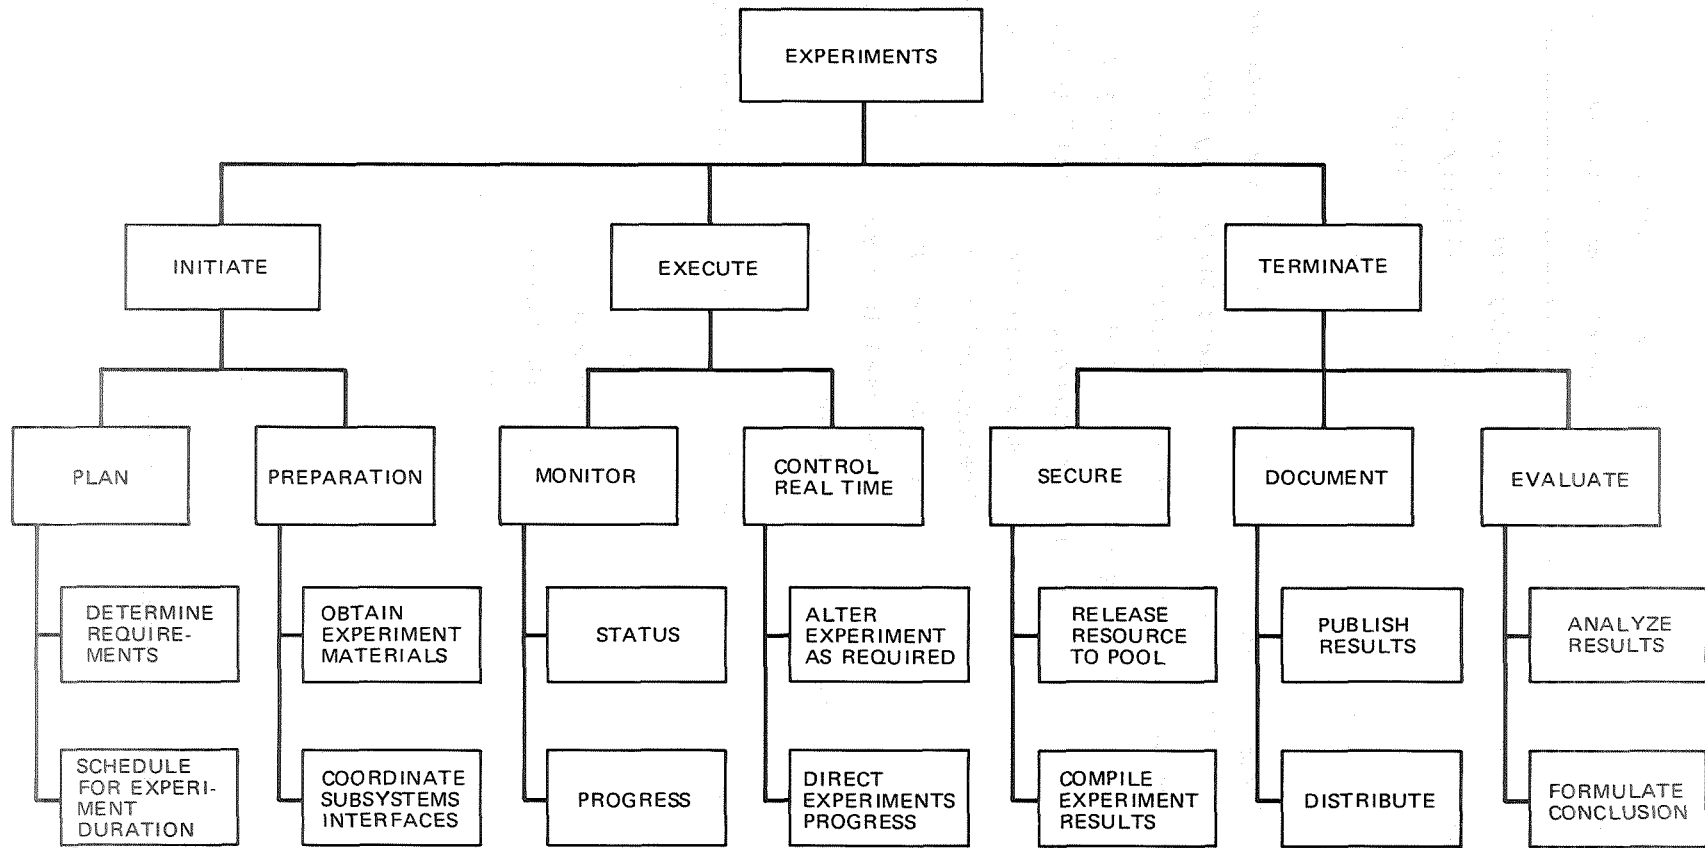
EXPERIMENTS

INITIATE

EXECUTE

TERMINATE

PLAN

DETERMINE REQUIREMENTS

SCHEDULE FOR EXPERIMENT DURATION

PREPARATION

OBTAIN EXPERIMENT MATERIALS

COORDINATE SUBSYSTEMS INTERFACES

MONITOR

STATUS

PROGRESS

CONTROL REAL TIME

ALTER EXPERIMENT AS REQUIRED

DIRECT EXPERIMENTS PROGRESS

SECURE

RELEASE RESOURCE TO POOL

COMPILE EXPERIMENT RESULTS

DOCUMENT

PUBLISH RESULTS

DISTRIBUTE

EVALUATE

ANALYZE RESULTS

FORMULATE CONCLUSION